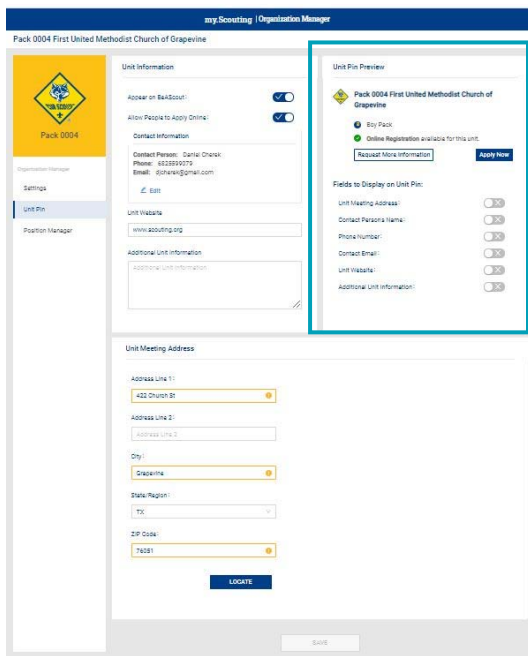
my.Scouting | Organization Manager

Pack 0004 First United Methodist Church of Grapevine

CUB SCOUTS

Pack 0004

Organization Manager

Settings

Unit Pin

Position Manager

Unit Information

Appear on BeAScout:

Allow People to Apply Online:

Contact Information

Contact Person: Daniel Cherek
Phone: 6825599079
Email: djcherek@gmail.com

Edit

Unit Website

www.scouting.org

Additional Unit Information

Additional Unit Information

Unit Pin Preview

Pack 0004 First United Methodist Church of Grapevine

Boy Pack

Online Registration available for this unit.

Request More Information

Apply Now

Fields to Display on Unit Pin:

Unit Meeting Address:

Contact Persons Name:

Phone Number:

Contact Email:

Unit Website:

Additional Unit Information:

Unit Meeting Address

Address Line 1:

422 Church St

Address Line 2:

Address Line 2

City:

Grapevine

State/Region:

TX

ZIP Code:

76051

LOCATE

SAVE